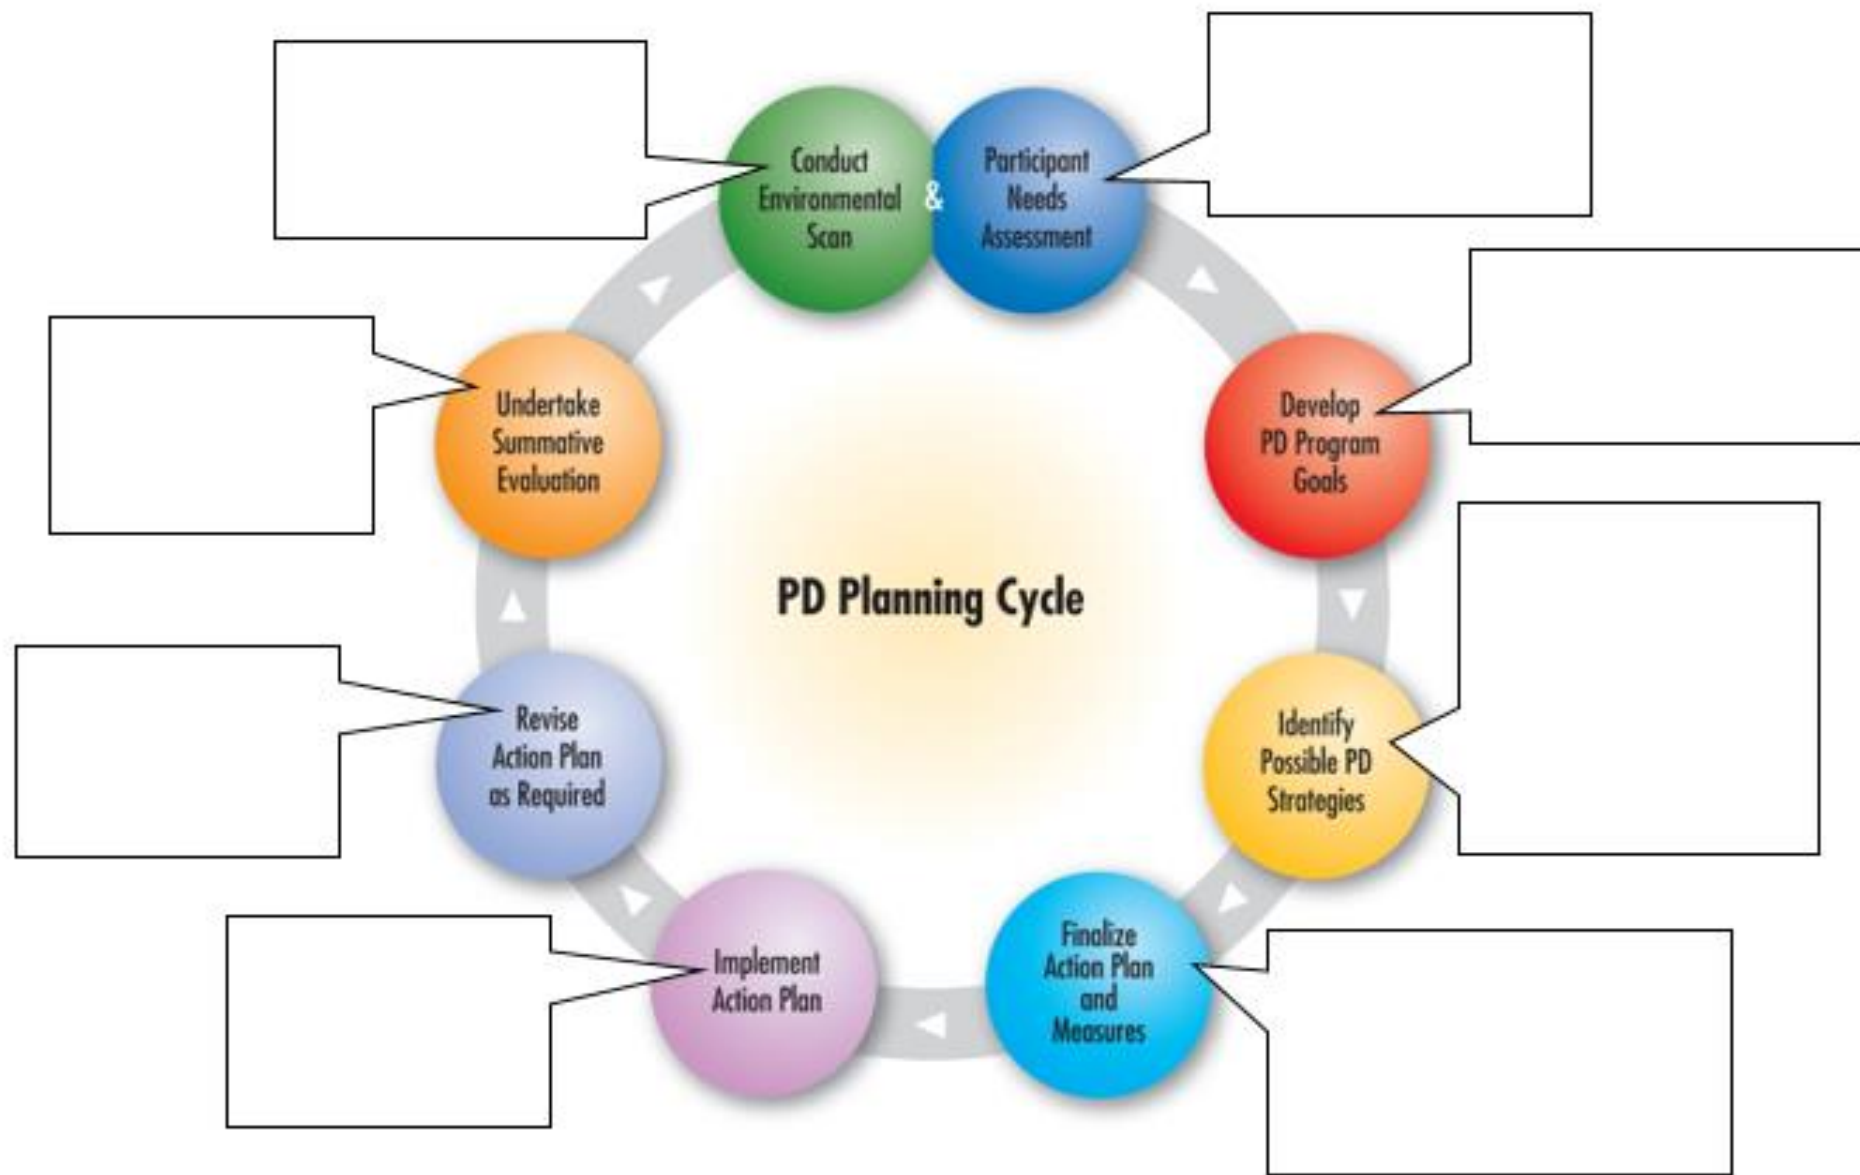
Conduct Environmental Scan

&

Participant Needs Assessment

Develop PD Program Goals

Identify Possible PD Strategies

Finalize Action Plan and Measures

Implement Action Plan

Revise Action Plan as Required

Undertake Summative Evaluation

PD Planning Cycle